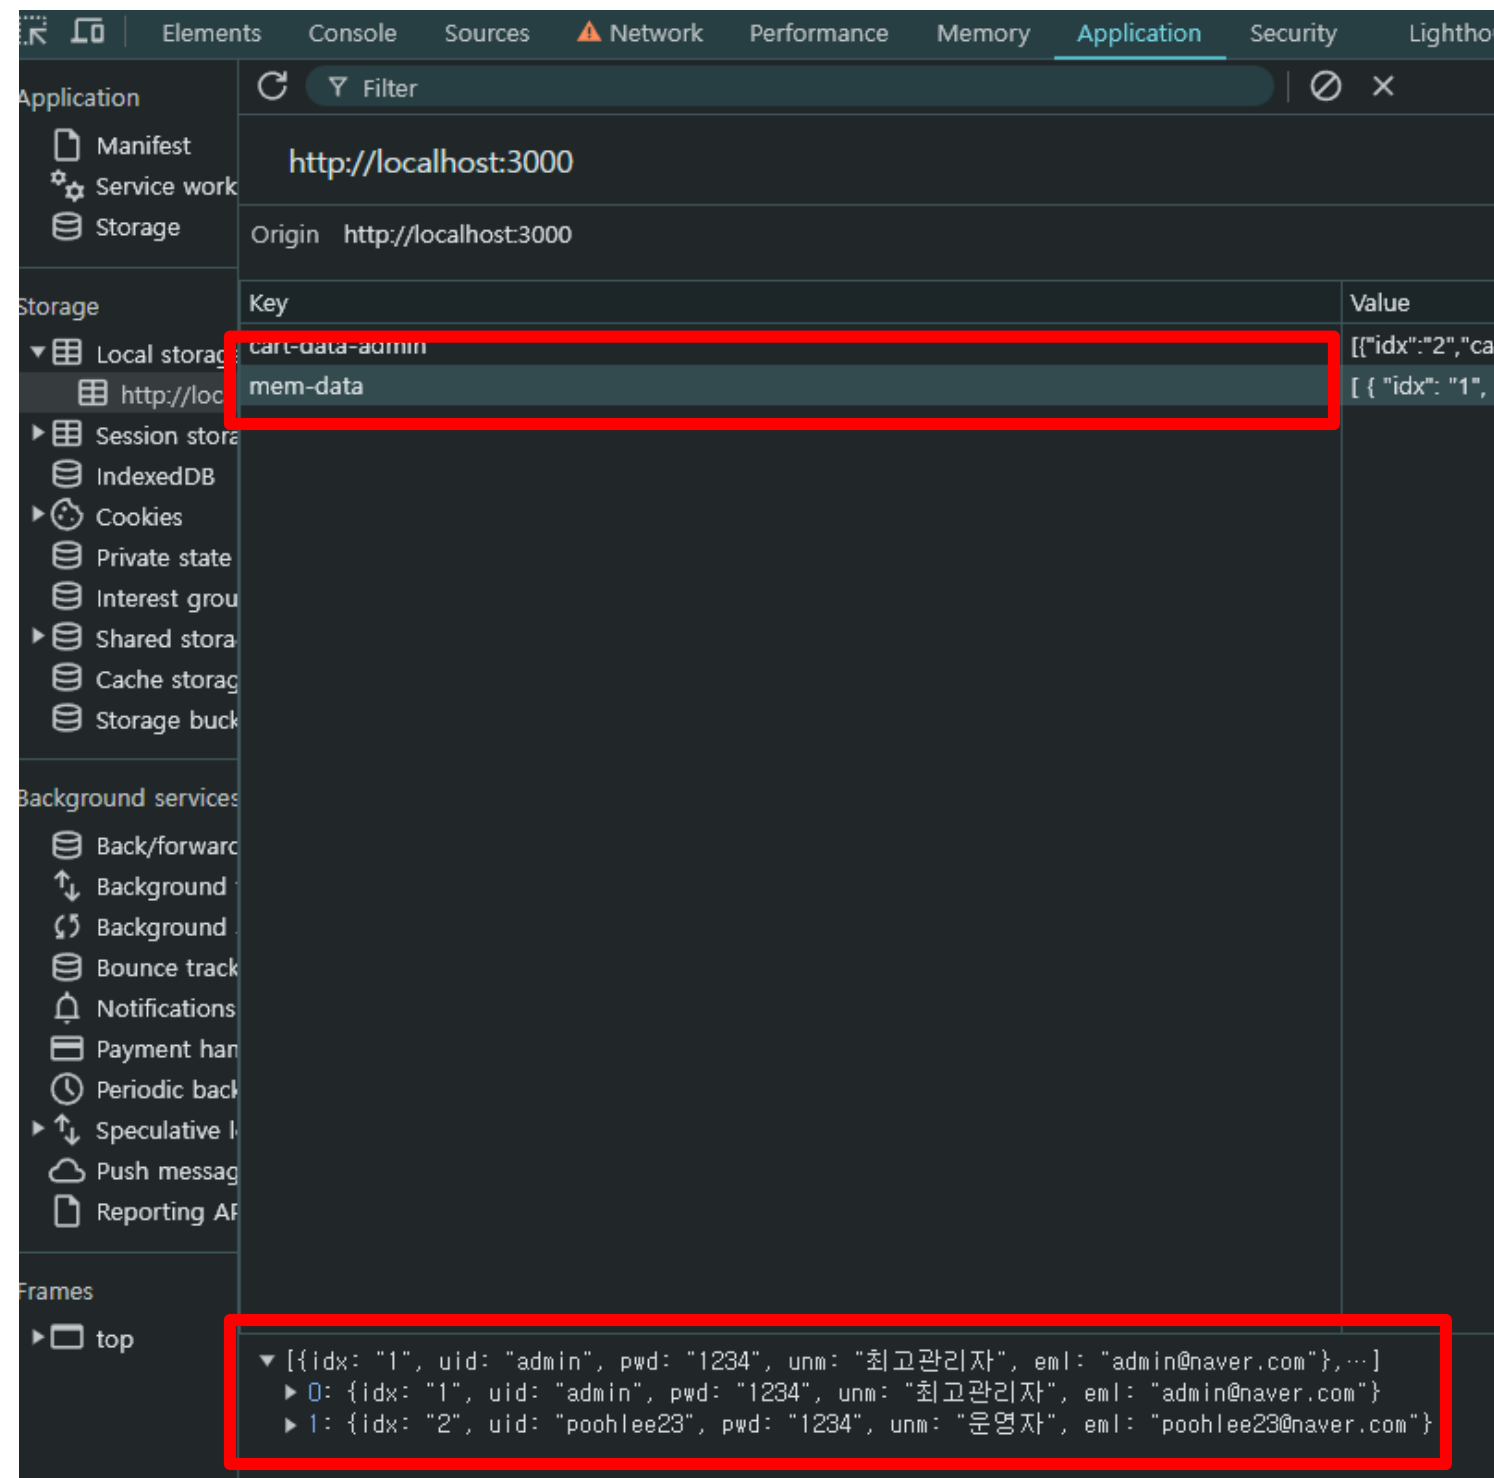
Elements Console Sources Network Performance Memory Application Security Lightho

Application
Manifest
Service work
Storage

Storage
Local storag
http://loc
Session stora
IndexedDB
Cookies
Private state
Interest grou
Shared stora
Cache storag
Storage buck

Background services
Back/forwarc
Background
Background
Bounce track
Notifications
Payment han
Periodic back
Speculative l
Push messag
Reporting AF

Frames
top

Filter

http://localhost:3000

Origin http://localhost:3000

| Key | Value |
|---|---|
| cart-data-admin | [{"idx":"2","ca |
| mem-data | [ { "idx": "1", |

[{idx: "1", uid: "admin", pwd: "1234", unm: "최고관리자", eml: "admin@naver.com"},…]
0: {idx: "1", uid: "admin", pwd: "1234", unm: "최고관리자", eml: "admin@naver.com"}
1: {idx: "2", uid: "poohlee23", pwd: "1234", unm: "운영자", eml: "poohlee23@naver.com"}